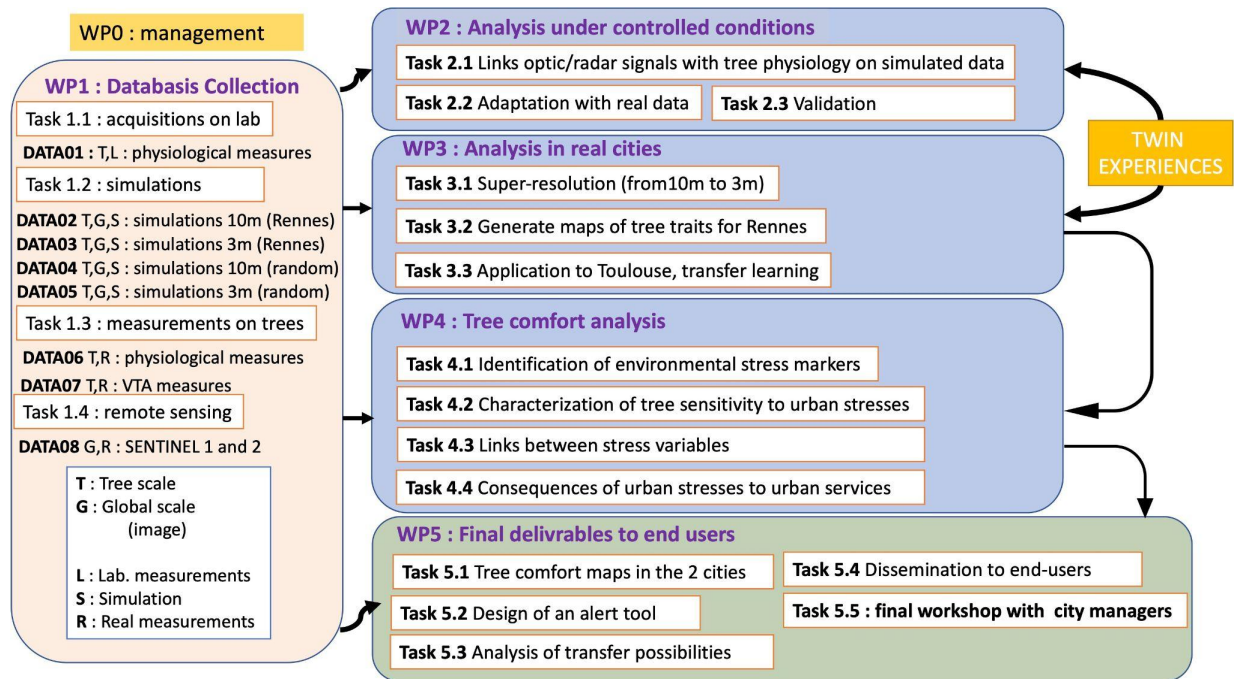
WP0 : management

WP1 : Databasis Collection

Task 1.1 : acquisitions on lab

DATA01 : T,L : physiological measures

Task 1.2 : simulations

DATA02 T,G,S : simulations 10m (Rennes)
DATA03 T,G,S : simulations 3m (Rennes)
DATA04 T,G,S : simulations 10m (random)
DATA05 T,G,S : simulations 3m (random)

Task 1.3 : measurements on trees

DATA06 T,R : physiological measures
DATA07 T,R : VTA measures

Task 1.4 : remote sensing

DATA08 G,R : SENTINEL 1 and 2

T : Tree scale
G : Global scale (image)

L : Lab. measurements
S : Simulation
R : Real measurements

WP2 : Analysis under controlled conditions

Task 2.1 Links optic/radar signals with tree physiology on simulated data

Task 2.2 Adaptation with real data

Task 2.3 Validation

TWIN EXPERIENCES

WP3 : Analysis in real cities

Task 3.1 Super-resolution (from10m to 3m)

Task 3.2 Generate maps of tree traits for Rennes

Task 3.3 Application to Toulouse, transfer learning

WP4 : Tree comfort analysis

Task 4.1 Identification of environmental stress markers

Task 4.2 Characterization of tree sensitivity to urban stresses

Task 4.3 Links between stress variables

Task 4.4 Consequences of urban stresses to urban services

WP5 : Final delivrables to end users

Task 5.1 Tree comfort maps in the 2 cities

Task 5.2 Design of an alert tool

Task 5.3 Analysis of transfer possibilities

Task 5.4 Dissemination to end-users

Task 5.5 : final workshop with city managers